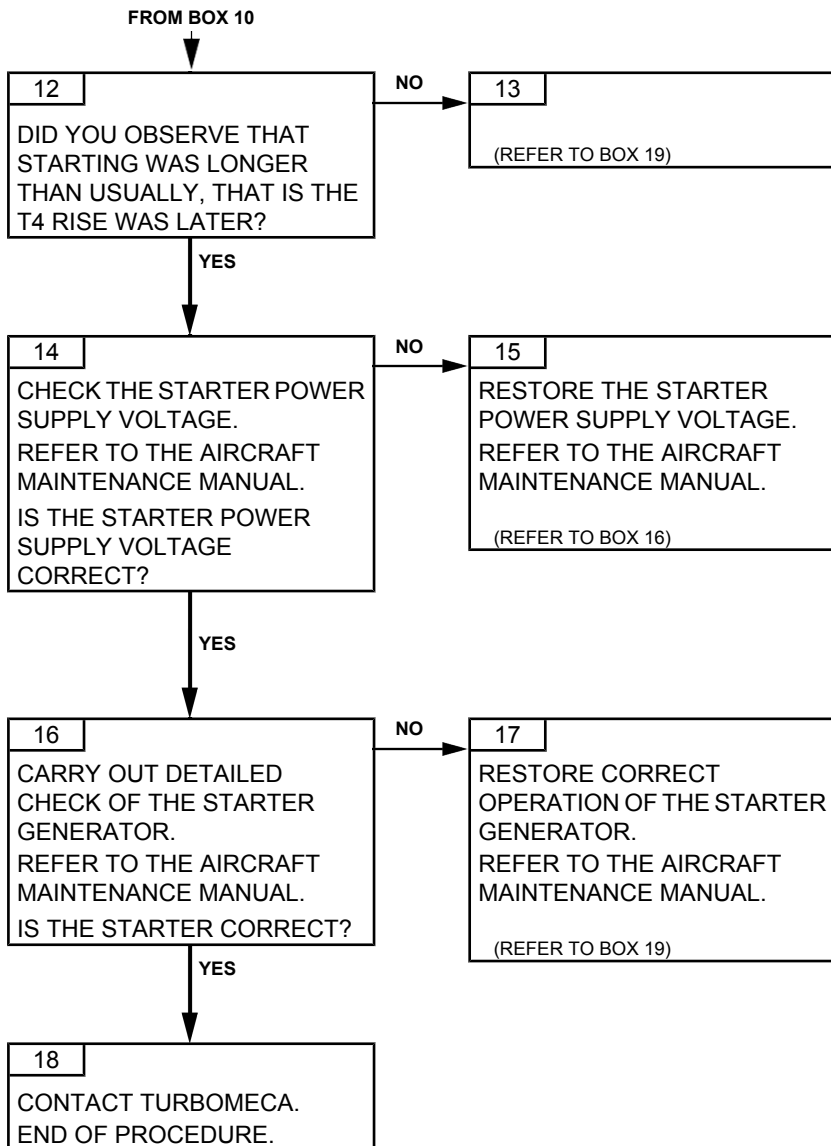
FROM BOX 10

12

DID YOU OBSERVE THAT STARTING WAS LONGER THAN USUALLY, THAT IS THE T4 RISE WAS LATER?

NO

13

(REFER TO BOX 19)

YES

14

CHECK THE STARTER POWER SUPPLY VOLTAGE.

REFER TO THE AIRCRAFT MAINTENANCE MANUAL.

IS THE STARTER POWER SUPPLY VOLTAGE CORRECT?

NO

15

RESTORE THE STARTER POWER SUPPLY VOLTAGE.

REFER TO THE AIRCRAFT MAINTENANCE MANUAL.

(REFER TO BOX 16)

YES

16

CARRY OUT DETAILED CHECK OF THE STARTER GENERATOR.

REFER TO THE AIRCRAFT MAINTENANCE MANUAL.

IS THE STARTER CORRECT?

NO

17

RESTORE CORRECT OPERATION OF THE STARTER GENERATOR.

REFER TO THE AIRCRAFT MAINTENANCE MANUAL.

(REFER TO BOX 19)

YES

18

CONTACT TURBOMECA.

END OF PROCEDURE.